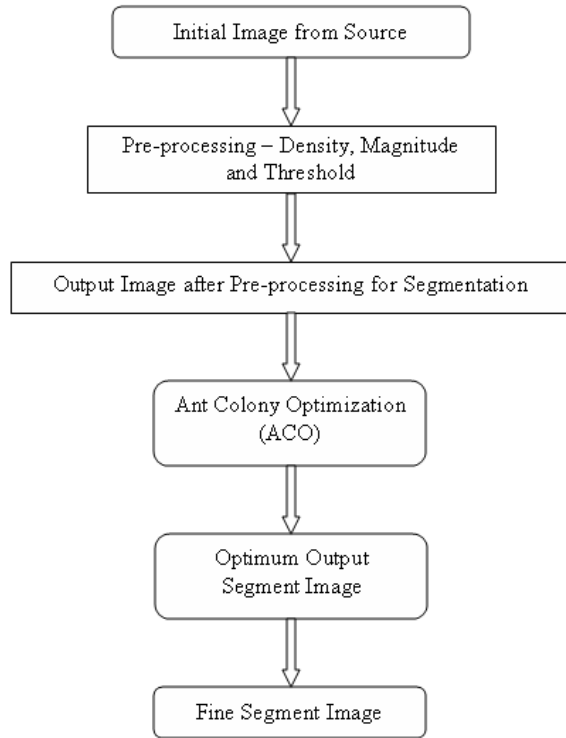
Initial Image from Source

Pre-processing – Density, Magnitude and Threshold

Output Image after Pre-processing for Segmentation

Ant Colony Optimization (ACO)

Optimum Output Segment Image

Fine Segment Image